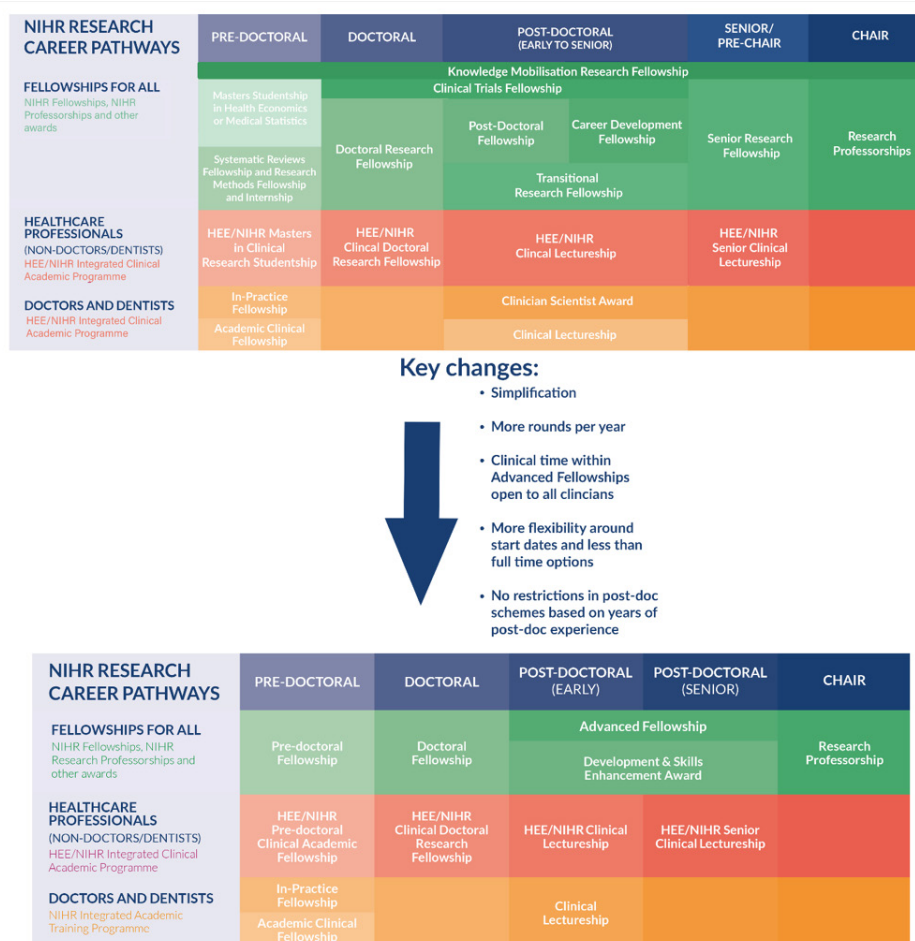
NIHR RESEARCH CAREER PATHWAYS

| | PRE-DOCTORAL | DOCTORAL | POST-DOCTORAL (EARLY TO SENIOR) | | SENIOR/ PRE-CHAIR | CHAIR |
|---|---|---|---|---|---|---|
| FELLOWSHIPS FOR ALL NIHR Fellowships, NIHR Professorships and other awards | Knowledge Mobilisation Research Fellowship | | | | | |
| | Masters Studentship in Health Economics or Medical Statistics | Clinical Trials Fellowship | | | | |
| | Systematic Reviews Fellowship and Research Methods Fellowship and Internship | Doctoral Research Fellowship | Post-Doctoral Fellowship | Career Development Fellowship | Senior Research Fellowship | Research Professorships |
| | | | Transitional Research Fellowship | | | |
| HEALTHCARE PROFESSIONALS (NON-DOCTORS/DENTISTS) HEE/NIHR Integrated Clinical Academic Programme | HEE/NIHR Masters in Clinical Research Studentship | HEE/NIHR Clincal Doctoral Research Fellowship | HEE/NIHR Clincal Lectureship | | HEE/NIHR Senior Clinical Lectureship | |
| DOCTORS AND DENTISTS HEE/NIHR Integrated Clinical Academic Programme | In-Practice Fellowship | | Clinician Scientist Award | | | |
| | Academic Clinical Fellowship | | Clinical Lectureship | | | |

Key changes:
• Simplification
• More rounds per year
• Clinical time within Advanced Fellowships open to all clincians
• More flexibility around start dates and less than full time options
• No restrictions in post-doc schemes based on years of post-doc experience

NIHR RESEARCH CAREER PATHWAYS

| | PRE-DOCTORAL | DOCTORAL | POST-DOCTORAL (EARLY) | POST-DOCTORAL (SENIOR) | CHAIR |
|---|---|---|---|---|---|
| FELLOWSHIPS FOR ALL NIHR Fellowships, NIHR Research Professorships and other awards | Pre-doctoral Fellowship | Doctoral Fellowship | Advanced Fellowship | | Research Professorship |
| | | | Development & Skills Enhancement Award | | |
| HEALTHCARE PROFESSIONALS (NON-DOCTORS/DENTISTS) HEE/NIHR Integrated Clinical Academic Programme | HEE/NIHR Pre-doctoral Clinical Academic Fellowship | HEE/NIHR Clinical Doctoral Research Fellowship | HEE/NIHR Clinical Lectureship | HEE/NIHR Senior Clinical Lectureship | |
| DOCTORS AND DENTISTS NIHR Integrated Academic Training Programme | In-Practice Fellowship | | Clinical Lectureship | | |
| | Academic Clinical Fellowship | | | | |